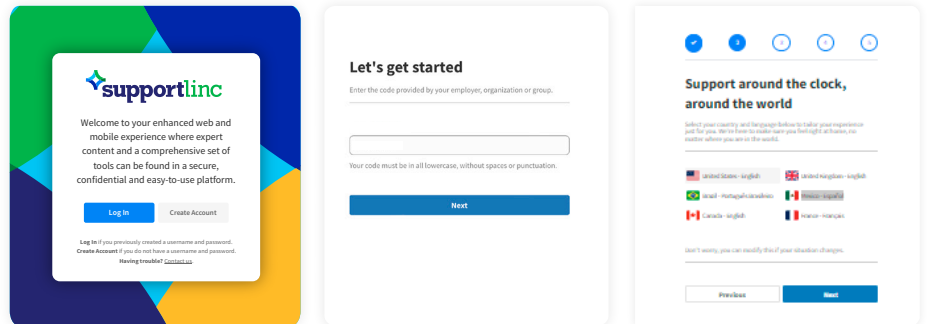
supportlinc

Welcome to your enhanced web and mobile experience where expert content and a comprehensive set of tools can be found in a secure, confidential and easy-to-use platform.

Log In
Create Account

Log In if you previously created a username and password.
Create Account if you do not have a username and password.
Having trouble? Contact us

Let's get started

Enter the code provided by your employer, organization or group.

Your code must be in all lowercase, without spaces or punctuation.

Next

2 3 4 5

Support around the clock, around the world

Select your country and language below to tailor your experience just for you. We're here to make sure you feel right at home, no matter where you are in the world.

United States - English
United Kingdom - English
Brazil - Português brasileiro
Mexico - Español
Canada - English
France - Français

Don't worry, you can modify this if your situation changes.

Previous
Next